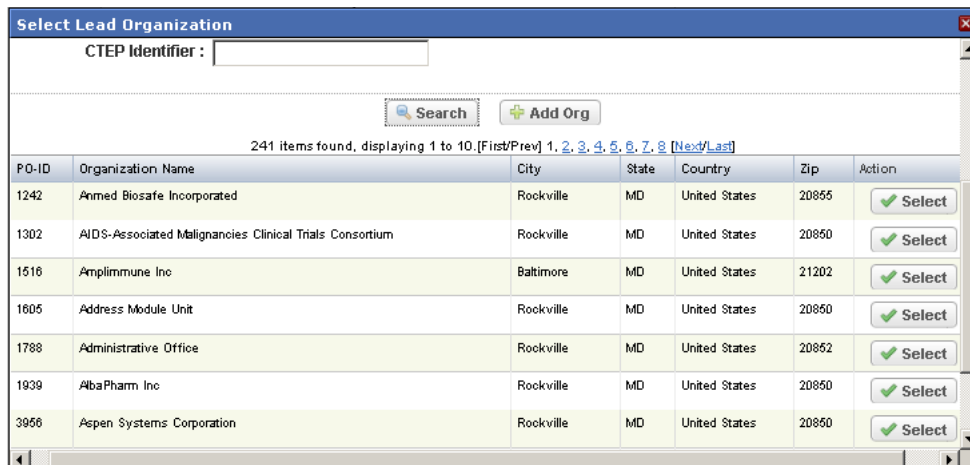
Select Lead Organization

CTEP Identifier :

Search Add Org

241 items found, displaying 1 to 10.[First/Prev] 1, 2, 3, 4, 5, 6, 7, 8 [Next/Last]

| PO-ID | Organization Name | City | State | Country | Zip | Action |
|---|---|---|---|---|---|---|
| 1242 | Anmed Biosafe Incorporated | Rockville | MD | United States | 20855 | Select |
| 1302 | AIDS-Associated Malignancies Clinical Trials Consortium | Rockville | MD | United States | 20850 | Select |
| 1516 | Amplimmune Inc | Baltimore | MD | United States | 21202 | Select |
| 1605 | Address Module Unit | Rockville | MD | United States | 20850 | Select |
| 1788 | Administrative Office | Rockville | MD | United States | 20852 | Select |
| 1939 | AlbaPharm Inc | Rockville | MD | United States | 20850 | Select |
| 3956 | Aspen Systems Corporation | Rockville | MD | United States | 20850 | Select |